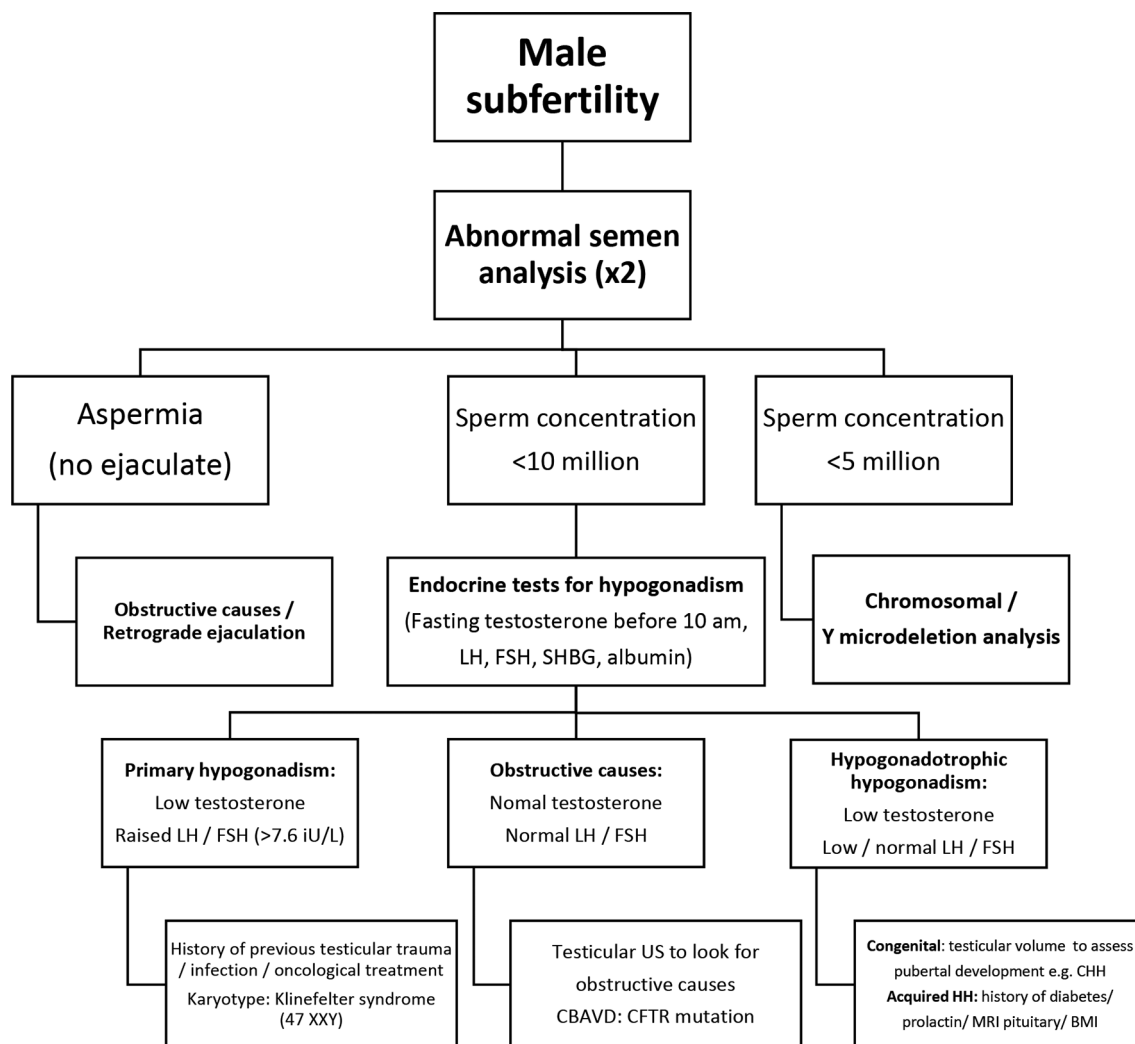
Male subfertility

Abnormal semen analysis (x2)

Aspermia
(no ejaculate)

Sperm concentration
<10 million

Sperm concentration
<5 million

Obstructive causes /
Retrograde ejaculation

Endocrine tests for hypogonadism
(Fasting testosterone before 10 am, LH, FSH, SHBG, albumin)

Chromosomal /
Y microdeletion analysis

Primary hypogonadism:
Low testosterone
Raised LH / FSH (>7.6 iU/L)

Obstructive causes:
Nomal testosterone
Normal LH / FSH

Hypogonadotrophic hypogonadism:
Low testosterone
Low / normal LH / FSH

History of previous testicular trauma / infection / oncological treatment
Karyotype: Klinefelter syndrome (47 XXY)

Testicular US to look for obstructive causes
CBAVD: CFTR mutation

Congenital: testicular volume to assess pubertal development e.g. CHH
Acquired HH: history of diabetes/ prolactin/ MRI pituitary/ BMI